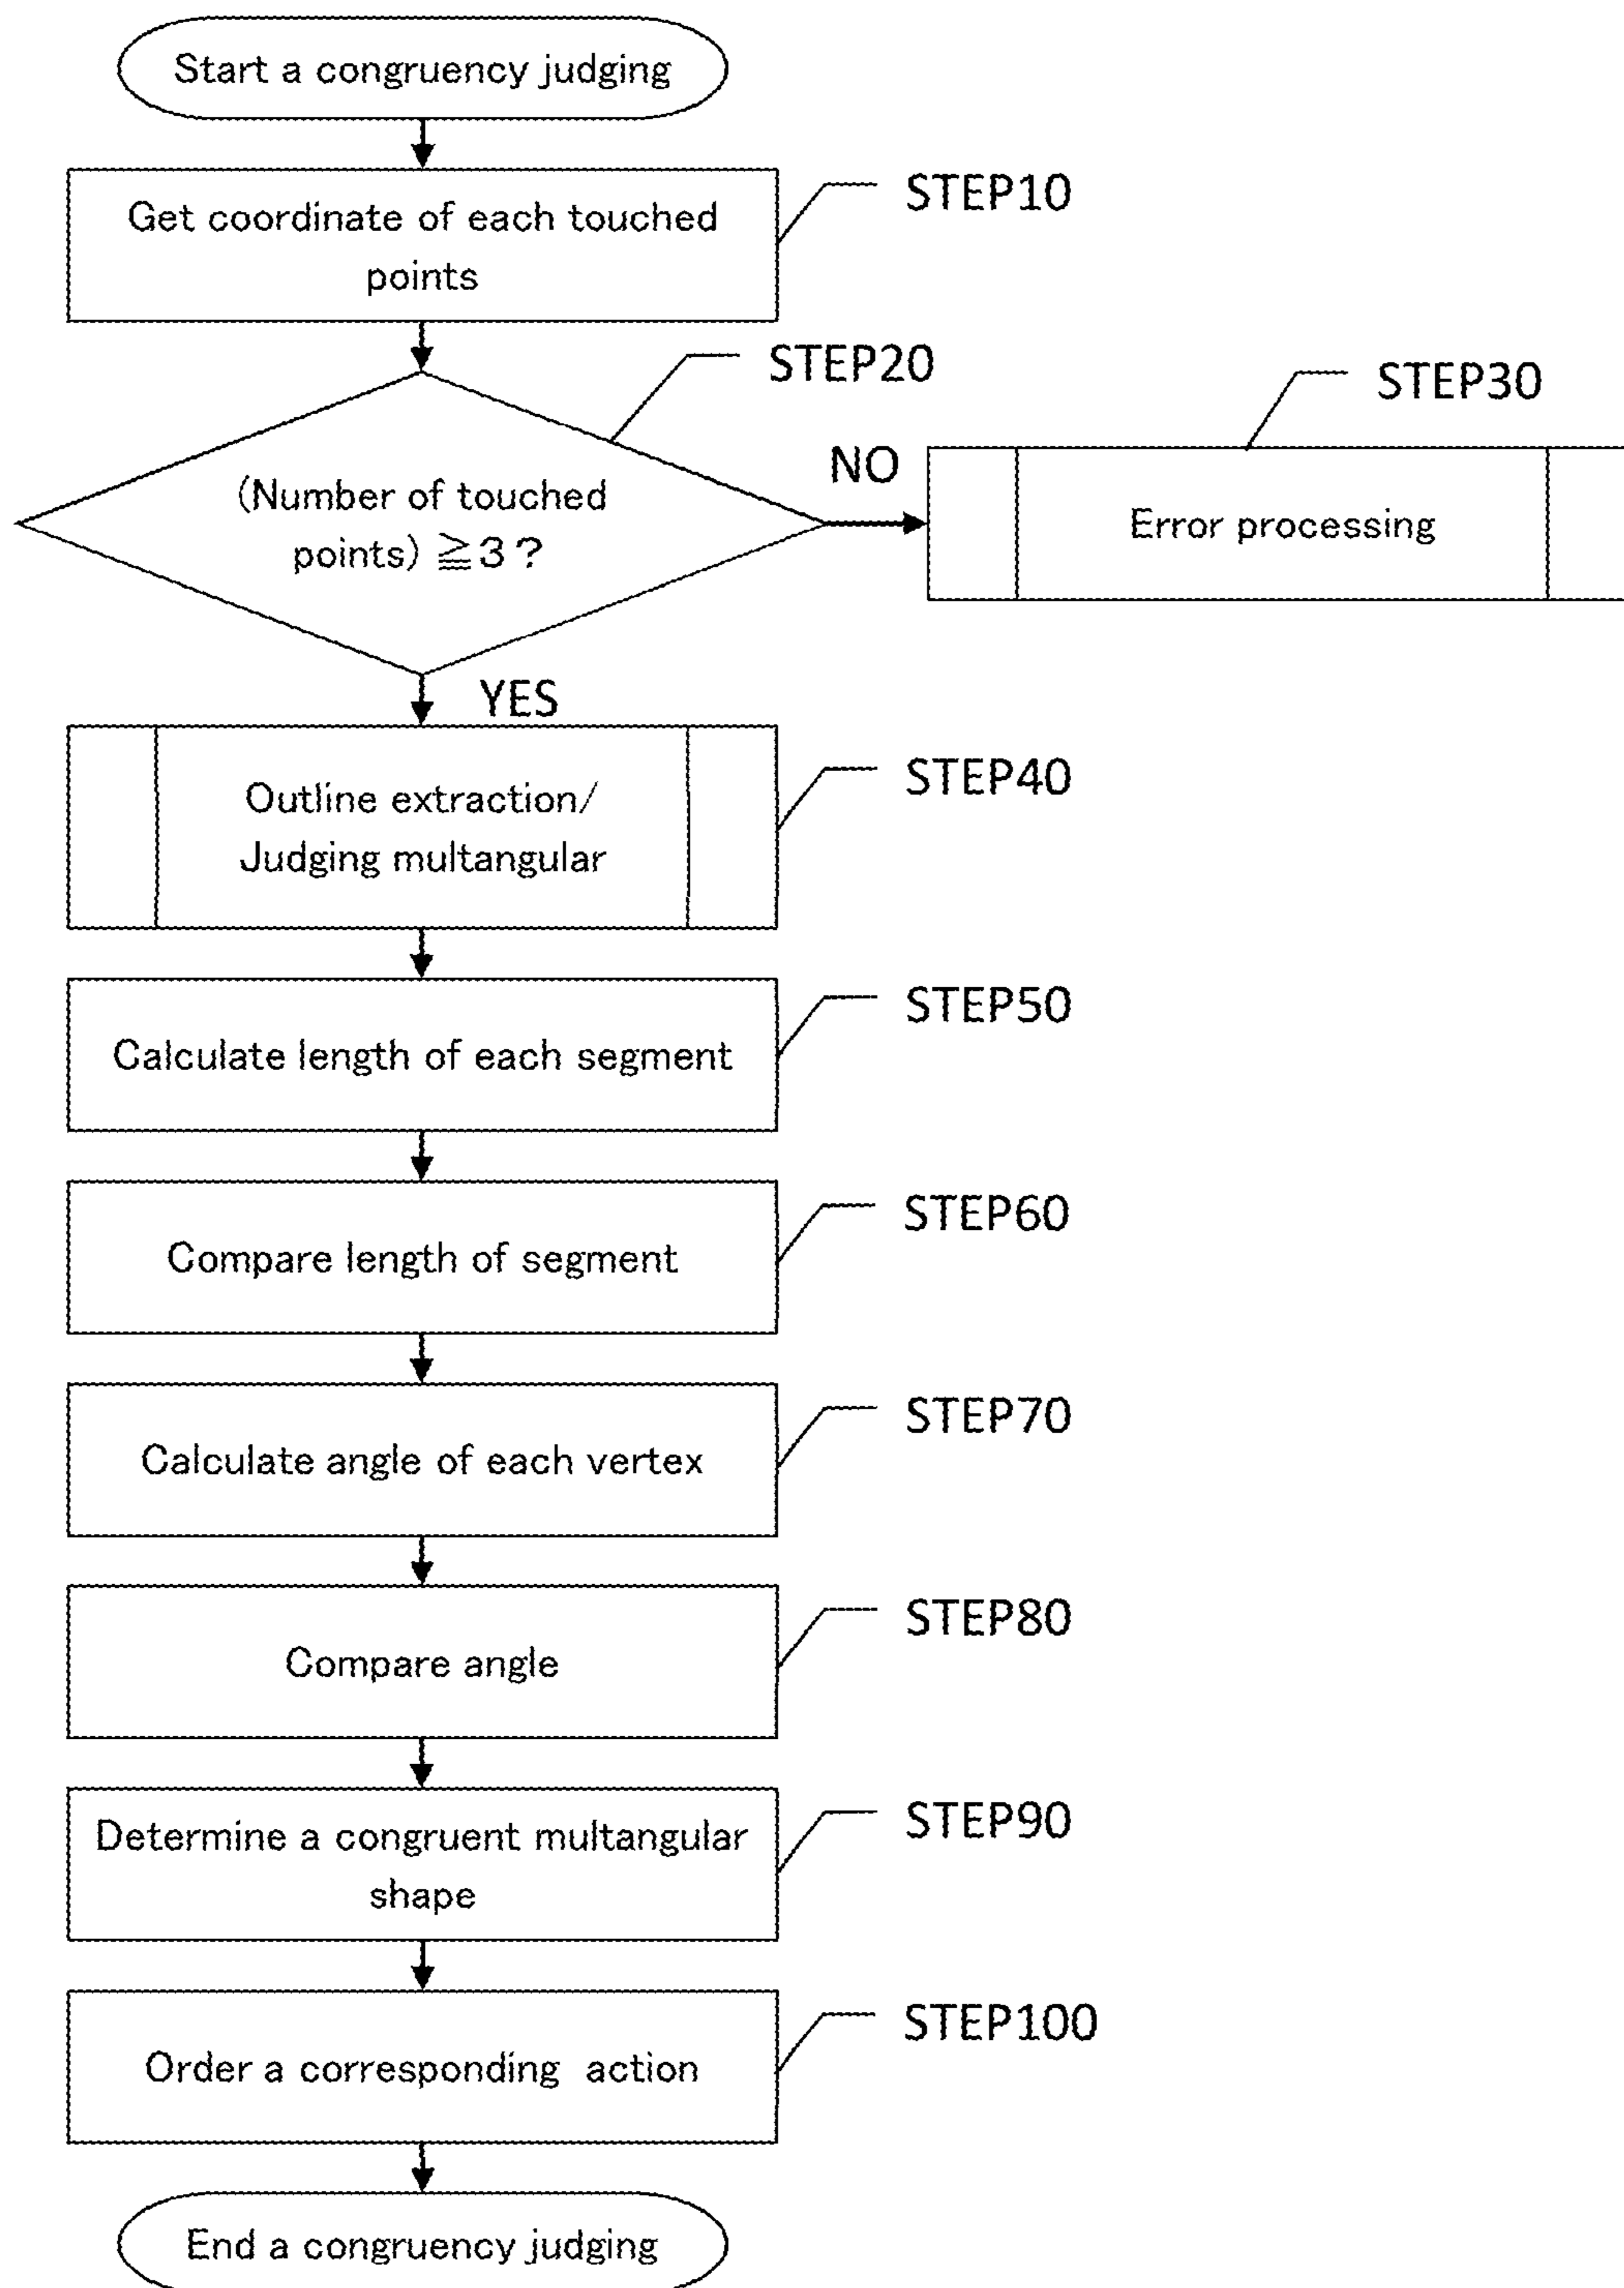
Start a congruency judging

Get coordinate of each touched points

STEP10

STEP20

STEP30

(Number of touched points) $\geqq 3$?

NO

Error processing

YES

Outline extraction/ Judging multangular

STEP40

Calculate length of each segment

STEP50

Compare length of segment

STEP60

Calculate angle of each vertex

STEP70

Compare angle

STEP80

Determine a congruent multangular shape

STEP90

Order a corresponding action

STEP100

End a congruency judging